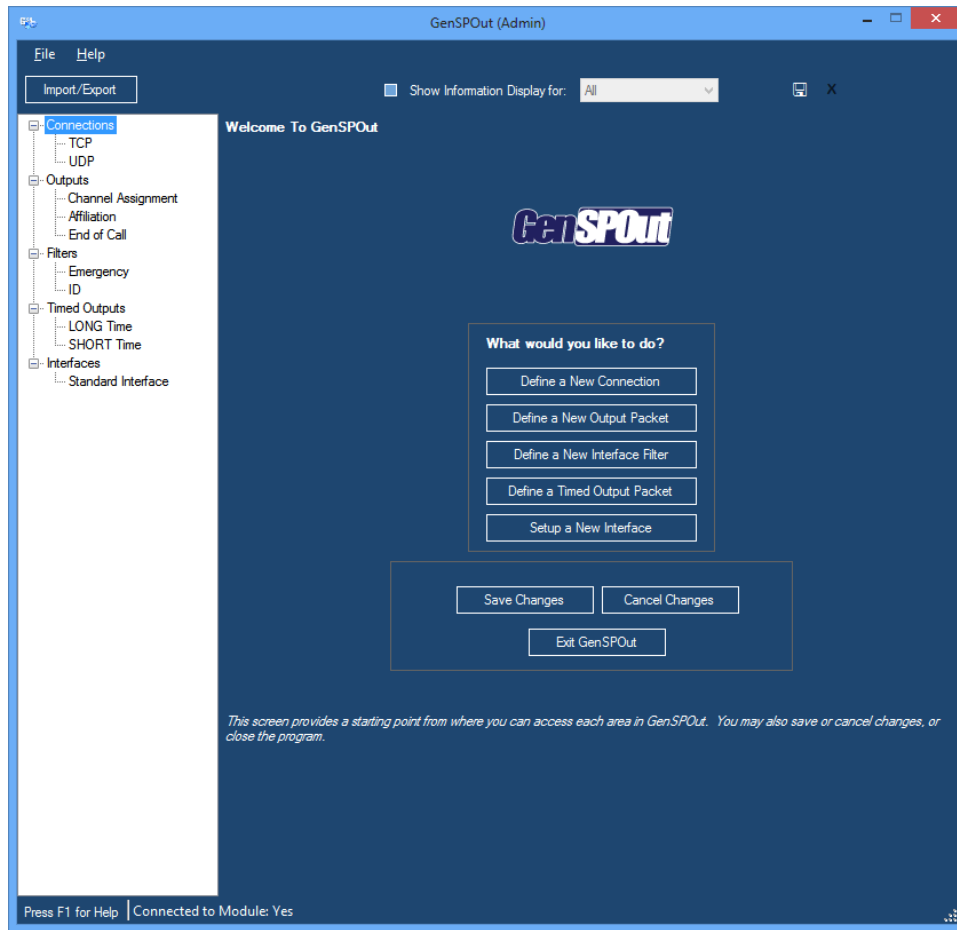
GenSPOut (Admin)

File Help

Import/Export

Show Information Display for: All

X

Connections
TCP
UDP
Outputs
Channel Assignment
Affiliation
End of Call
Filters
Emergency
ID
Timed Outputs
LONG Time
SHORT Time
Interfaces
Standard Interface

Welcome To GenSPOut

GenSPOut

What would you like to do?

Define a New Connection

Define a New Output Packet

Define a New Interface Filter

Define a Timed Output Packet

Setup a New Interface

Save Changes

Cancel Changes

Exit GenSPOut

This screen provides a starting point from where you can access each area in GenSPOut. You may also save or cancel changes, or close the program.

Press F1 for Help | Connected to Module: Yes